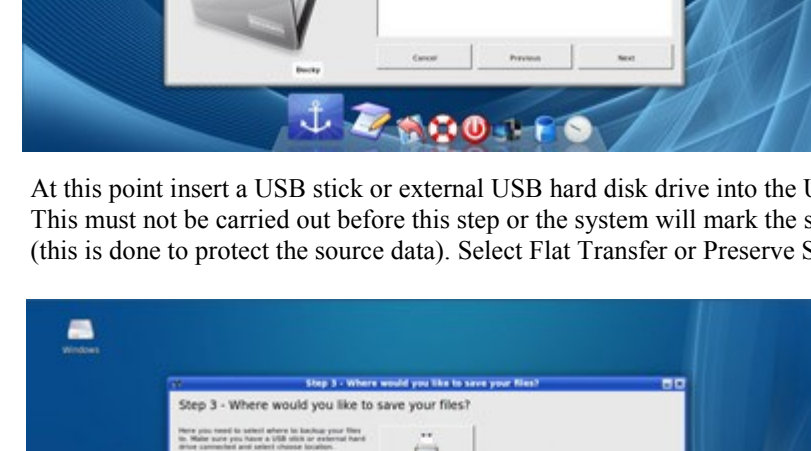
Becky

Cancel

Previous

Next

At this point insert a USB stick or external USB hard disk drive into the U
This must not be carried out before this step or the system will mark the s
(this is done to protect the source data). Select Flat Transfer or Preserve S

Windows

Step 3 - Where would you like to save your files?

Step 3 - Where would you like to save your files?

Here you need to select where to backup your files to. Make sure you have a USB stick or external hard drive connected and select choose location.